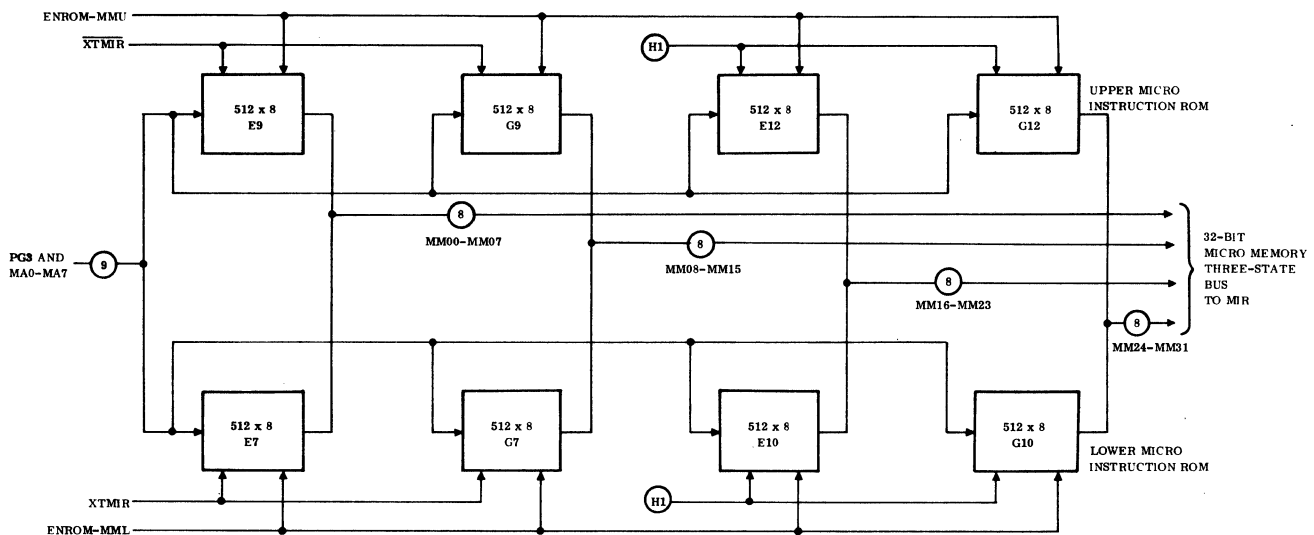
ENROM-MMU

$\overline{XTMIR}$

H1

512 x 8
E9

512 x 8
G9

512 x 8
E12

512 x 8
G12

UPPER MICRO INSTRUCTION ROM

8

MM00-MM07

8

MM08-MM15

8

MM16-MM23

8

MM24-MM31

32-BIT MICRO MEMORY THREE-STATE BUS TO MIR

PG3 AND MA0-MA7

9

512 x 8
E7

512 x 8
G7

512 x 8
E10

512 x 8
G10

LOWER MICRO INSTRUCTION ROM

XTMIR

H1

ENROM-MML